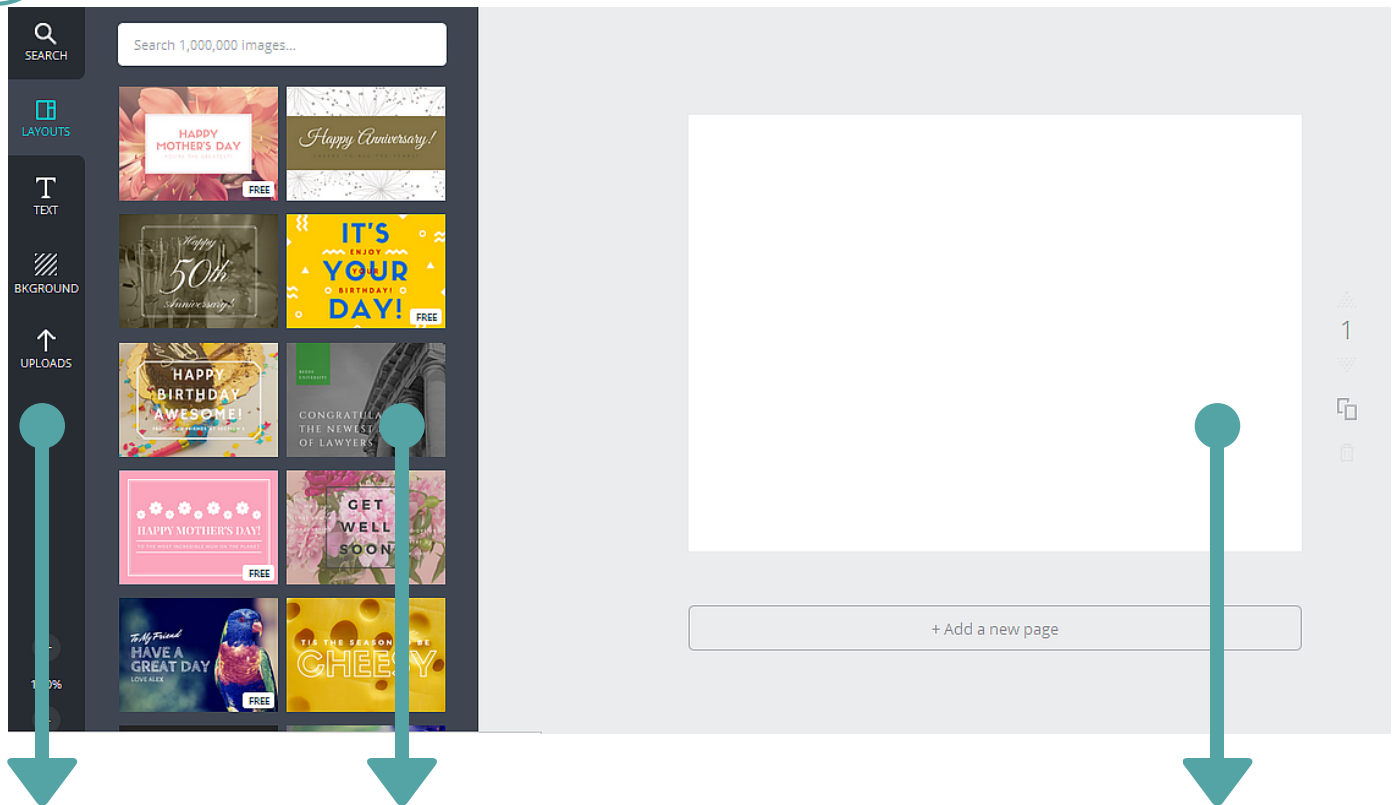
SEARCH

LAYOUTS

TEXT

BKGROUND

UPLOADS

1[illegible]0%

Search 1,000,000 images...

HAPPY MOTHER'S DAY
YOU'RE THE GREATEST
FREE

Happy Anniversary!

Happy 50th Anniversary!

IT'S ENJOY YOUR BIRTHDAY! DAY!
FREE

HAPPY BIRTHDAY AWESOME!

CONGRATULA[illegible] THE NEWEST OF LAWYERS

HAPPY MOTHER'S DAY!
FREE

GET WELL SOON

To My Friend
HAVE A GREAT DAY
LOVE ALEX
FREE

TIS THE SEASON TO BE CHEESY

1

+ Add a new page